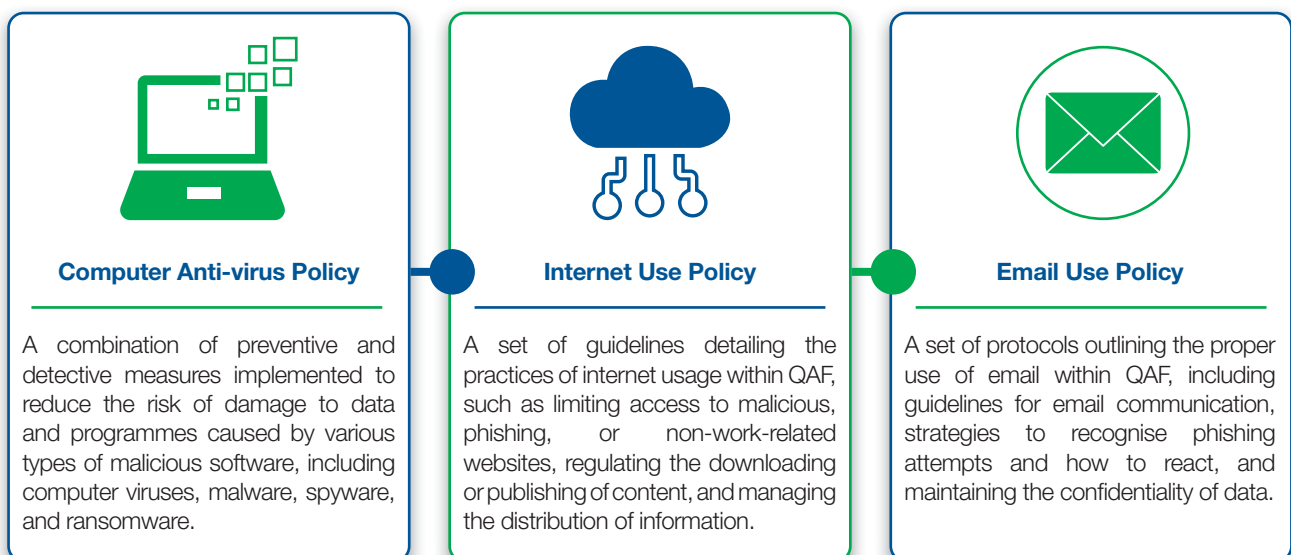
Computer Anti-virus Policy

A combination of preventive and detective measures implemented to reduce the risk of damage to data and programmes caused by various types of malicious software, including computer viruses, malware, spyware, and ransomware.

Internet Use Policy

A set of guidelines detailing the practices of internet usage within QAF, such as limiting access to malicious, phishing, or non-work-related websites, regulating the downloading or publishing of content, and managing the distribution of information.

Email Use Policy

A set of protocols outlining the proper use of email within QAF, including guidelines for email communication, strategies to recognise phishing attempts and how to react, and maintaining the confidentiality of data.